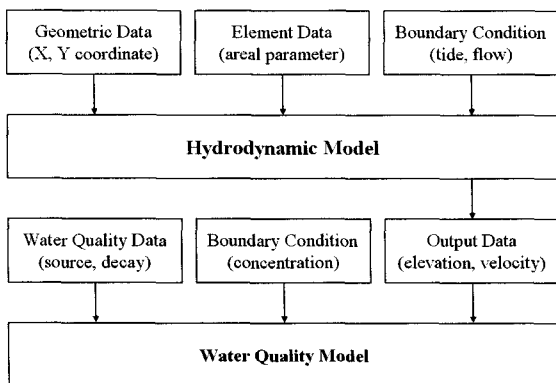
Geometric Data
(X, Y coordinate)

Element Data
(areal parameter)

Boundary Condition
(tide, flow)

Hydrodynamic Model

Water Quality Data
(source, decay)

Boundary Condition
(concentration)

Output Data
(elevation, velocity)

Water Quality Model